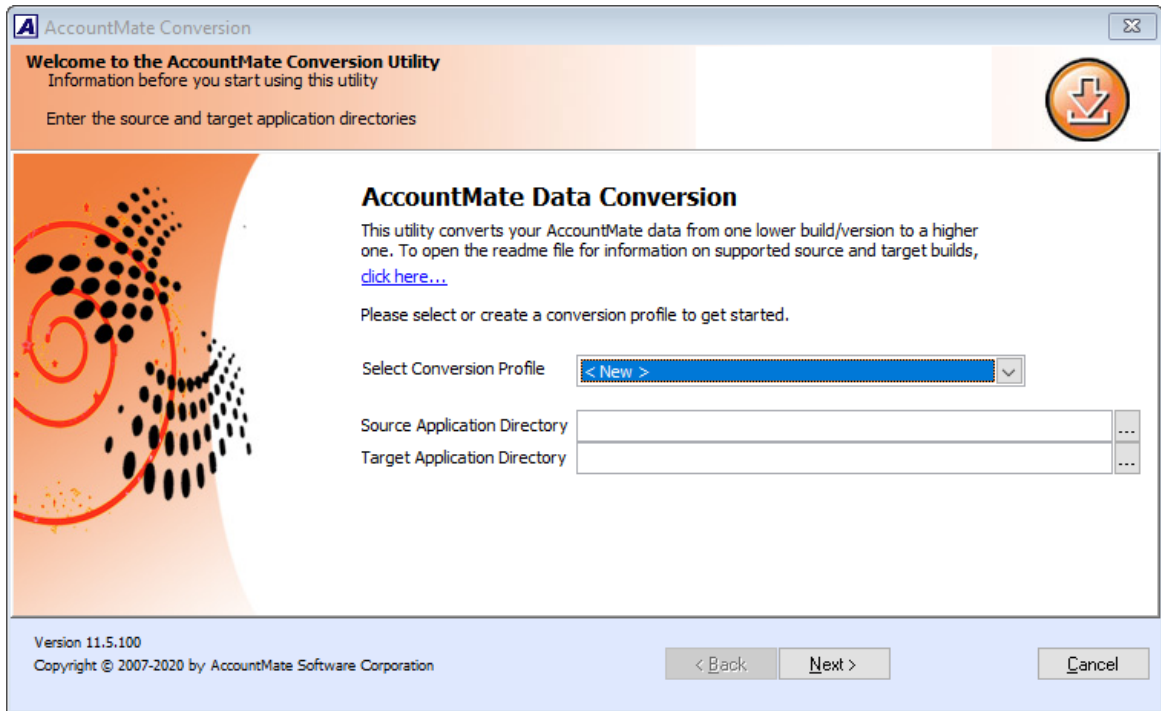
AccountMate Conversion

Welcome to the AccountMate Conversion Utility
Information before you start using this utility

Enter the source and target application directories

AccountMate Data Conversion

This utility converts your AccountMate data from one lower build/version to a higher one. To open the readme file for information on supported source and target builds, click here...

Please select or create a conversion profile to get started.

Select Conversion Profile < New >

Source Application Directory ...
Target Application Directory ...

Version 11.5.100
Copyright © 2007-2020 by AccountMate Software Corporation

< Back Next > Cancel